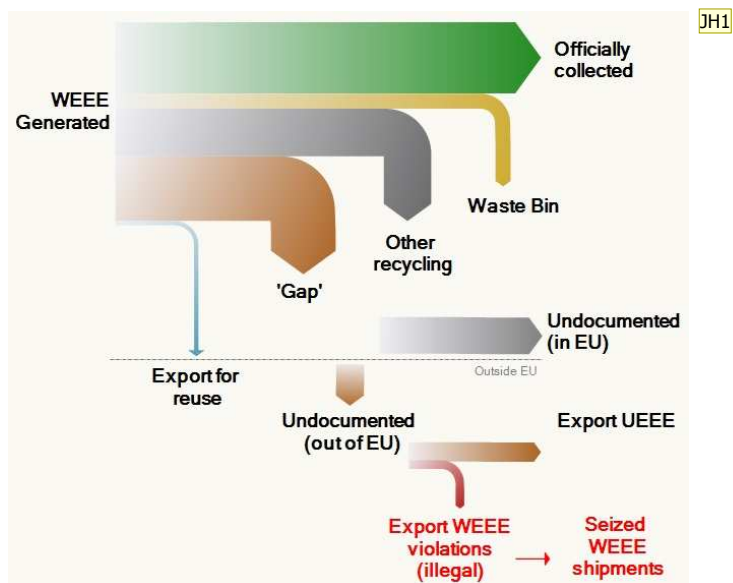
JH1

WEEE Generated

Officially collected

Waste Bin

Other recycling

'Gap'

Undocumented (in EU)

Outside EU

Export for reuse

Undocumented (out of EU)

Export UEEE

Export WEEE violations (illegal)

Seized WEEE shipments